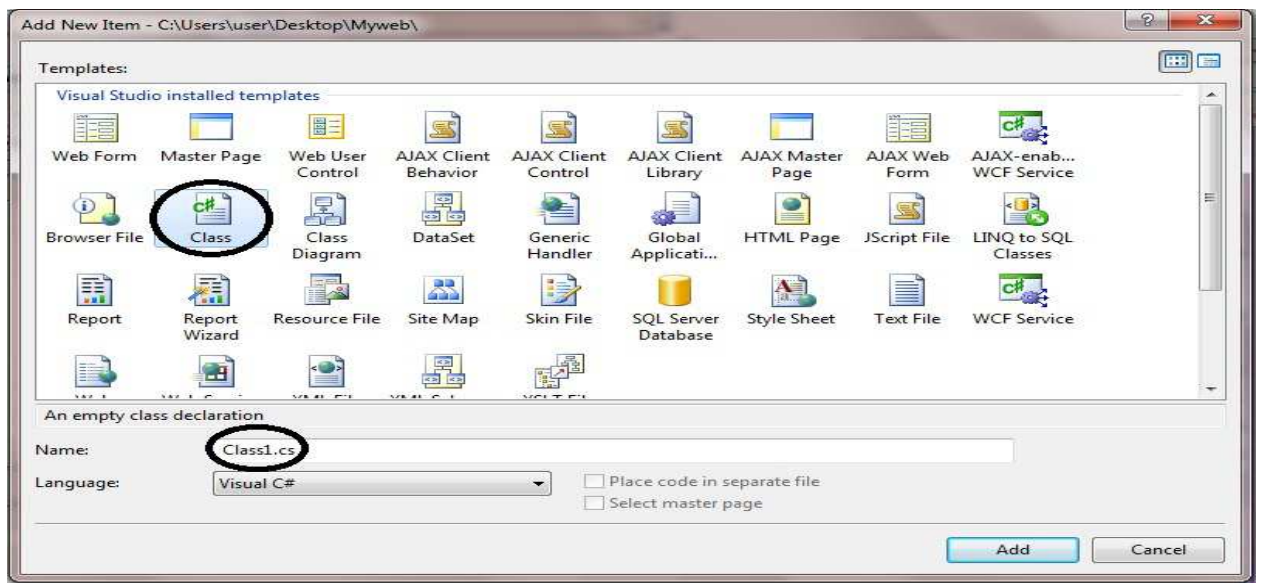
Add New Item - C:\Users\user\Desktop\Myweb\

Templates:

Visual Studio installed templates

Web Form
Master Page
Web User Control
AJAX Client Behavior
AJAX Client Control
AJAX Client Library
AJAX Master Page
AJAX Web Form
AJAX-enab... WCF Service
Browser File
Class
Class Diagram
DataSet
Generic Handler
Global Applicati...
HTML Page
JScript File
LINQ to SQL Classes
Report
Report Wizard
Resource File
Site Map
Skin File
SQL Server Database
Style Sheet
Text File
WCF Service
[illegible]
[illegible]
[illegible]
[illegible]
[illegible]

An empty class declaration

Name: Class1.cs

Language: Visual C#

Place code in separate file
Select master page

Add
Cancel